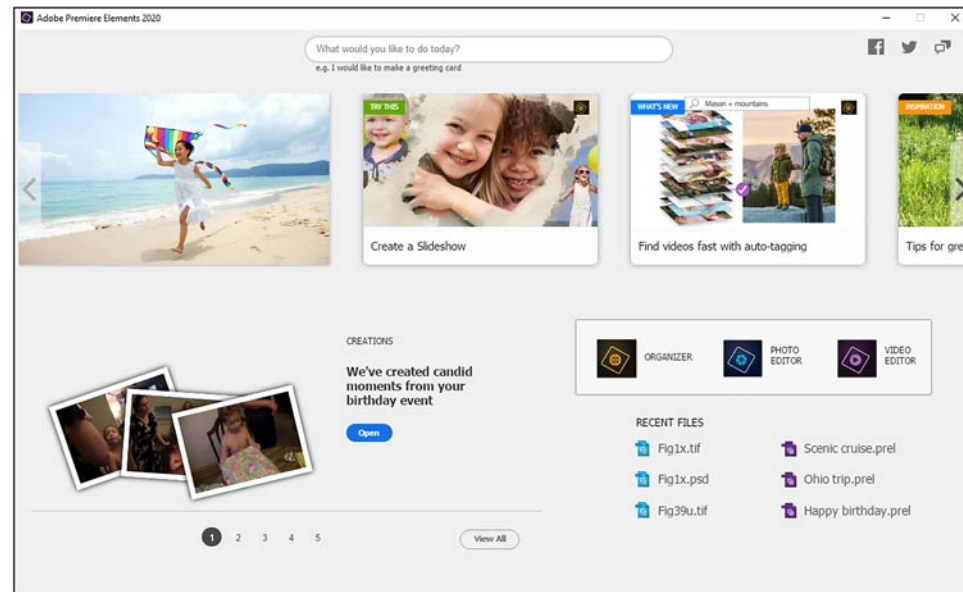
Adobe Premiere Elements 2020

What would you like to do today?
e.g. I would like to make a greeting card

TRY THIS
Create a Slideshow

WHAT'S NEW
Mason + mountains
Find videos fast with auto-tagging

INSPIRATION
Tips for gre

CREATIONS
We've created candid moments from your birthday event
Open

ORGANIZER
PHOTO EDITOR
VIDEO EDITOR

RECENT FILES
Fig1x.tif
Fig1x.psd
Fig39u.tif
Scenic cruise.prel
Ohio trip.prel
Happy birthday.prel

1 2 3 4 5
View All